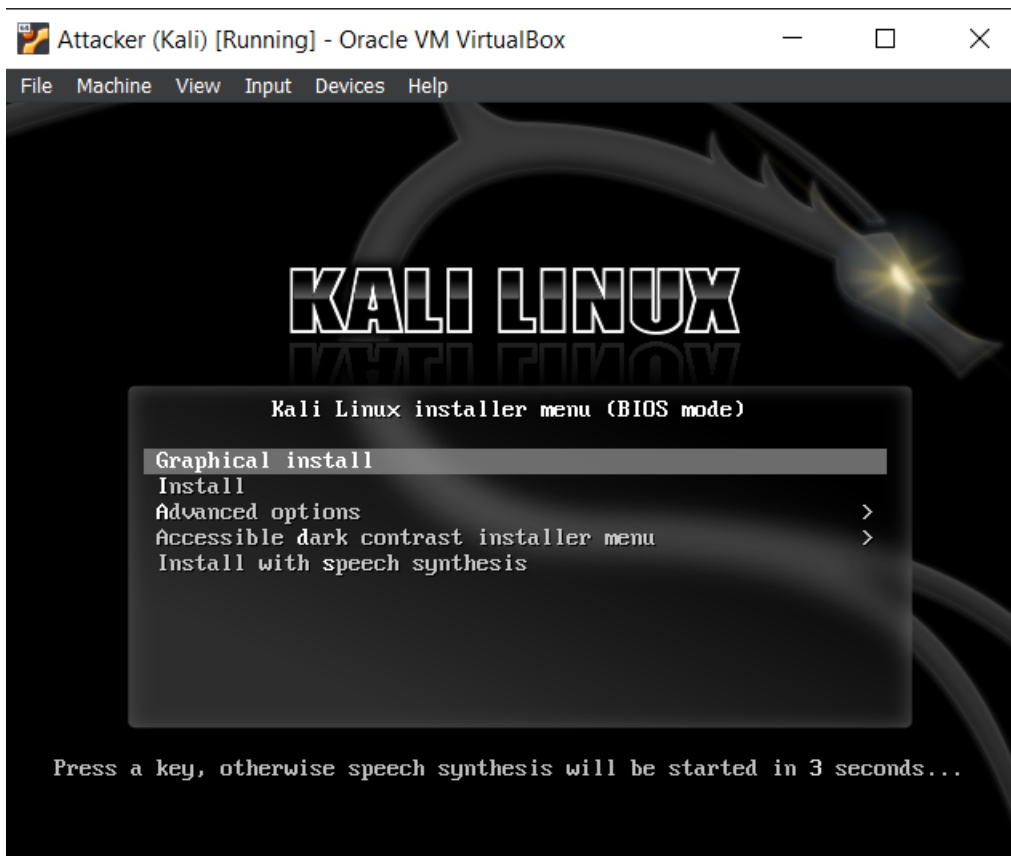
Attacker (Kali) [Running] - Oracle VM VirtualBox

File Machine View Input Devices Help

KALI LINUX

Kali Linux installer menu (BIOS mode)

Graphical install
Install
Advanced options >
Accessible dark contrast installer menu >
Install with speech synthesis

Press a key, otherwise speech synthesis will be started in 3 seconds...